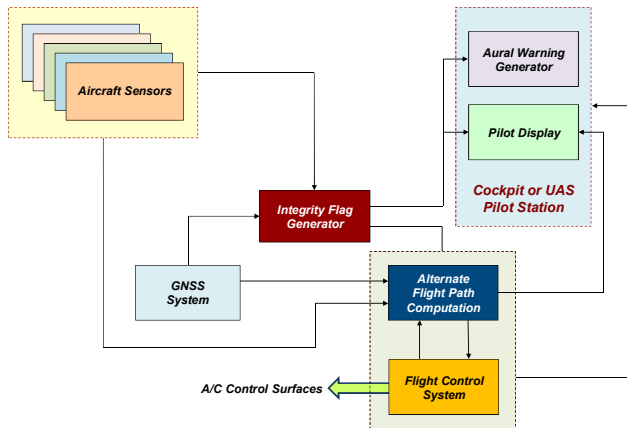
Aircraft Sensors

Aural Warning Generator

Pilot Display

Cockpit or UAS Pilot Station

Integrity Flag Generator

GNSS System

Alternate Flight Path Computation

A/C Control Surfaces

Flight Control System